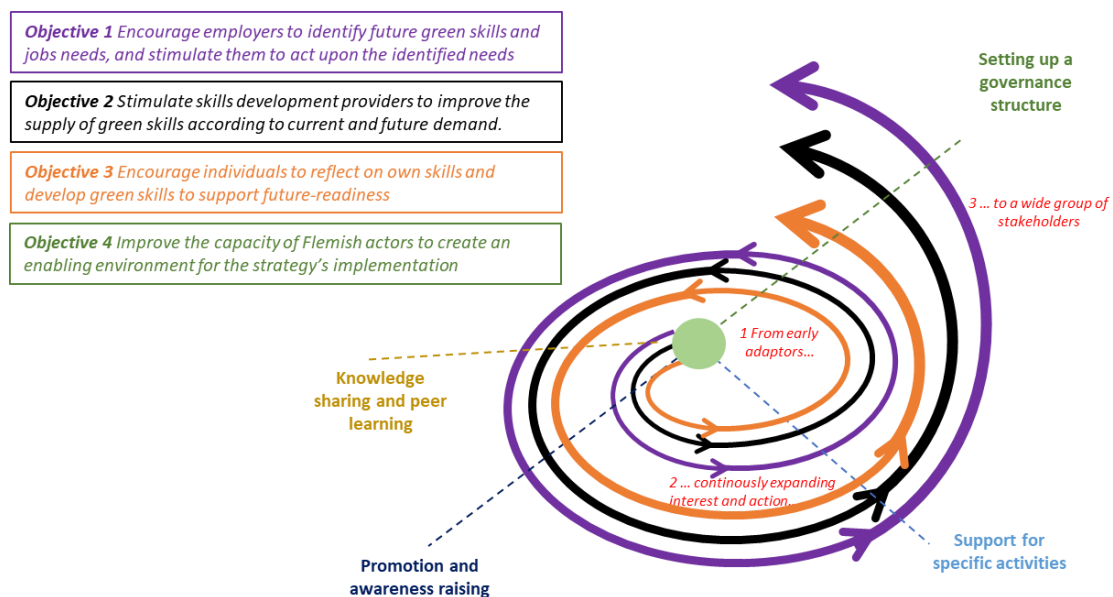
**Objective 1** Encourage employers to identify future green skills and jobs needs, and stimulate them to act upon the identified needs

**Objective 2** Stimulate skills development providers to improve the supply of green skills according to current and future demand.

**Objective 3** Encourage individuals to reflect on own skills and develop green skills to support future-readiness

**Objective 4** Improve the capacity of Flemish actors to create an enabling environment for the strategy's implementation

Setting up a governance structure

3 ... to a wide group of stakeholders

1 From early adaptors...

Knowledge sharing and peer learning

2 ... continously expanding interest and action.

Support for specific activities

Promotion and awareness raising